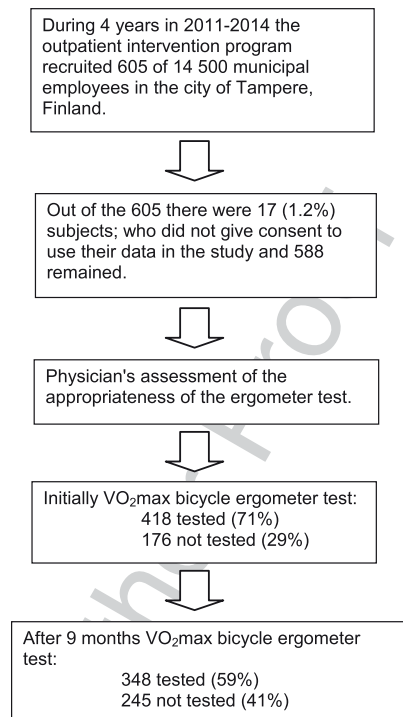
During 4 years in 2011-2014 the outpatient intervention program recruited 605 of 14 500 municipal employees in the city of Tampere, Finland.

Out of the 605 there were 17 (1.2%) subjects; who did not give consent to use their data in the study and 588 remained.

Physician's assessment of the appropriateness of the ergometer test.

Initially VO$_2$max bicycle ergometer test:
418 tested (71%)
176 not tested (29%)

After 9 months VO$_2$max bicycle ergometer test:
348 tested (59%)
245 not tested (41%)